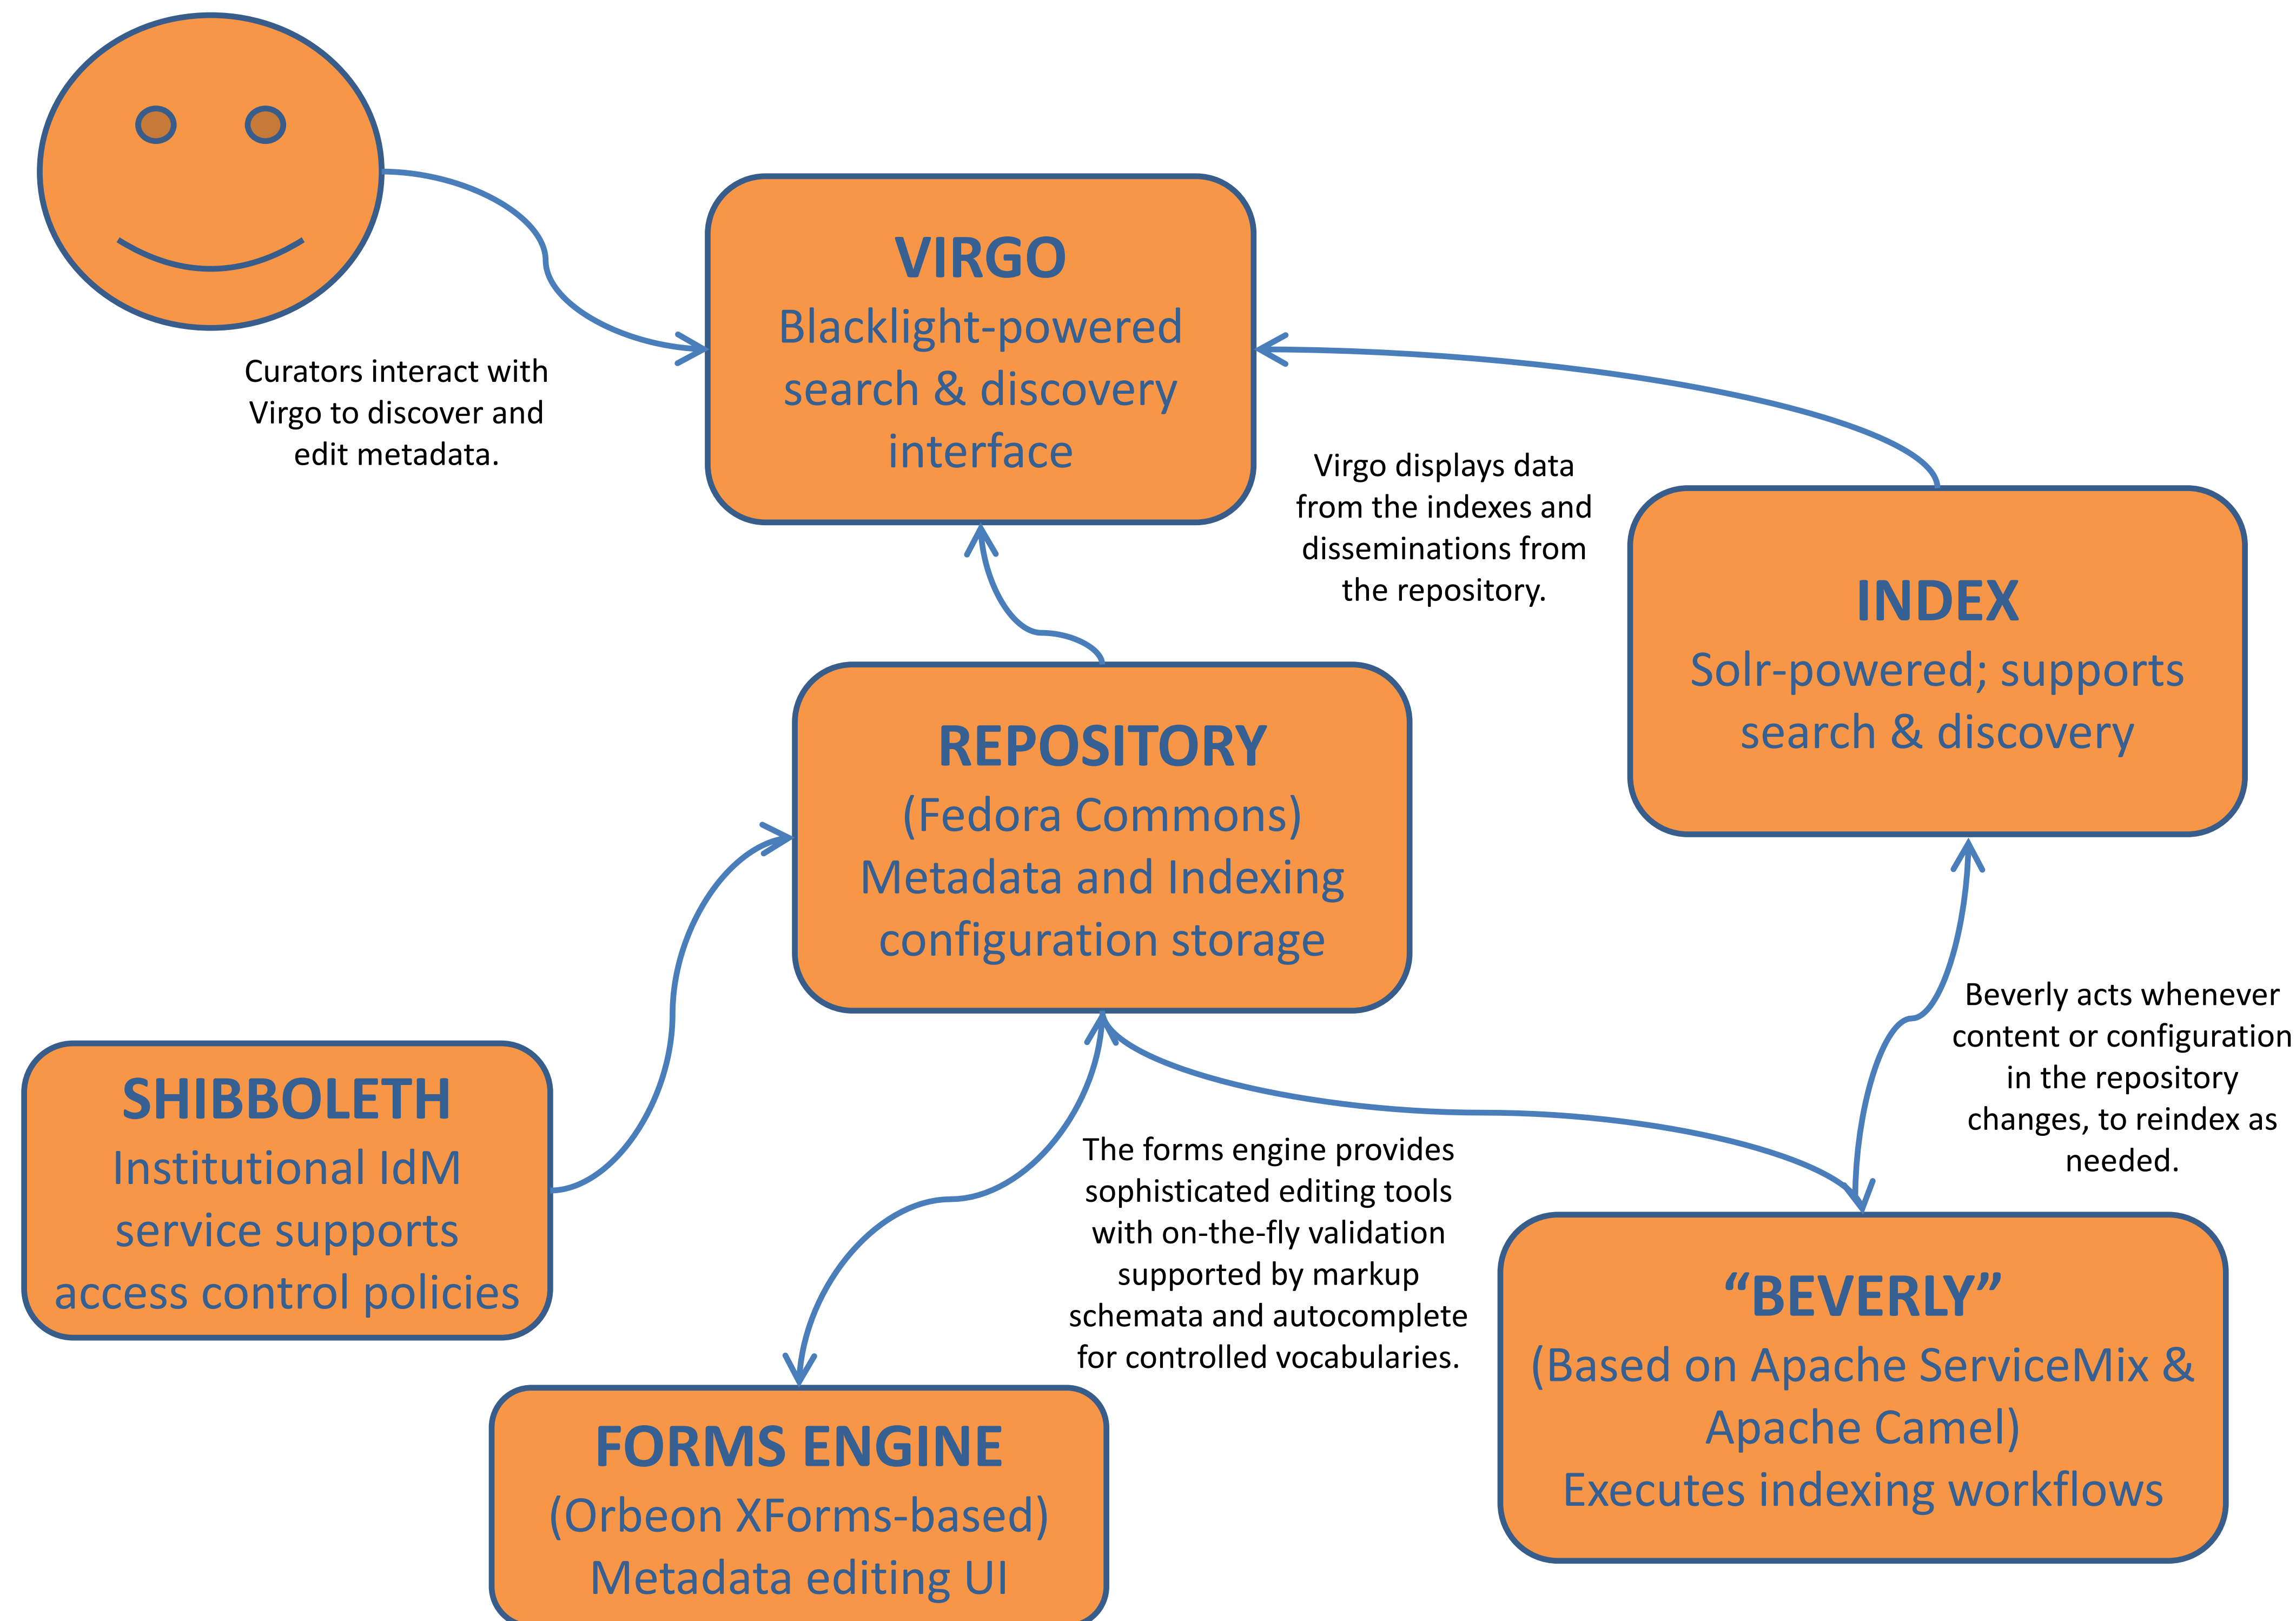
VIRGO
Blacklight-powered search & discovery interface

Curators interact with Virgo to discover and edit metadata.

Virgo displays data from the indexes and disseminations from the repository.

INDEX
Solr-powered; supports search & discovery

REPOSITORY
(Fedora Commons)
Metadata and Indexing configuration storage

Beverly acts whenever content or configuration in the repository changes, to reindex as needed.

SHIBBOLETH
Institutional IdM service supports access control policies

The forms engine provides sophisticated editing tools with on-the-fly validation supported by markup schemata and autocomplete for controlled vocabularies.

"BEVERLY"
(Based on Apache ServiceMix & Apache Camel)
Executes indexing workflows

FORMS ENGINE
(Orbeon XForms-based)
Metadata editing UI